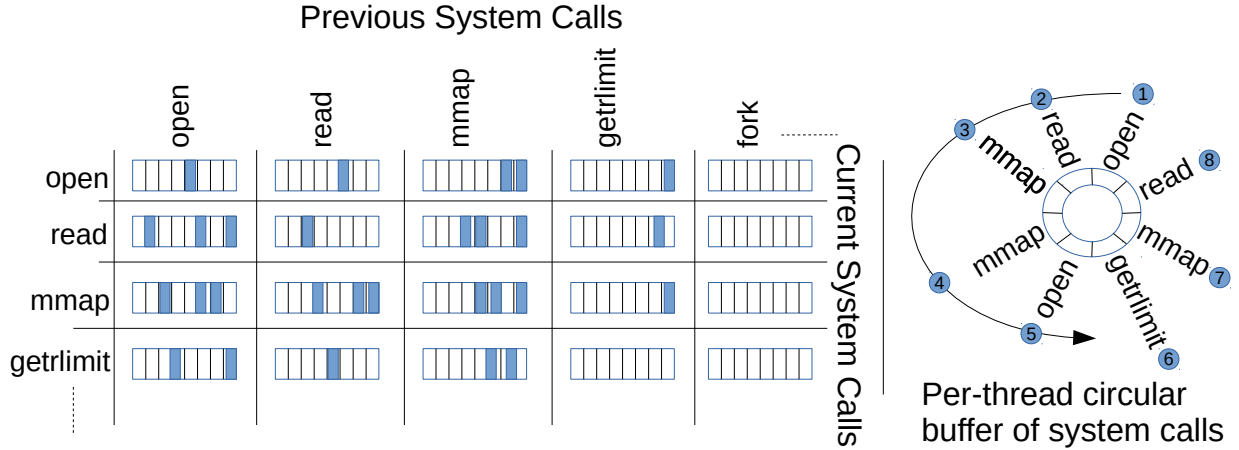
Previous System Calls

| | open | read | mmap | getrlimit | fork |
|---|---|---|---|---|---|
| open | | | | | |
| read | | | | | |
| mmap | | | | | |
| getrlimit | | | | | |

Current System Calls

1 open
2 read
3 mmap
4 mmap
5 open
6 getrlimit
7 mmap
8 read

Per-thread circular buffer of system calls